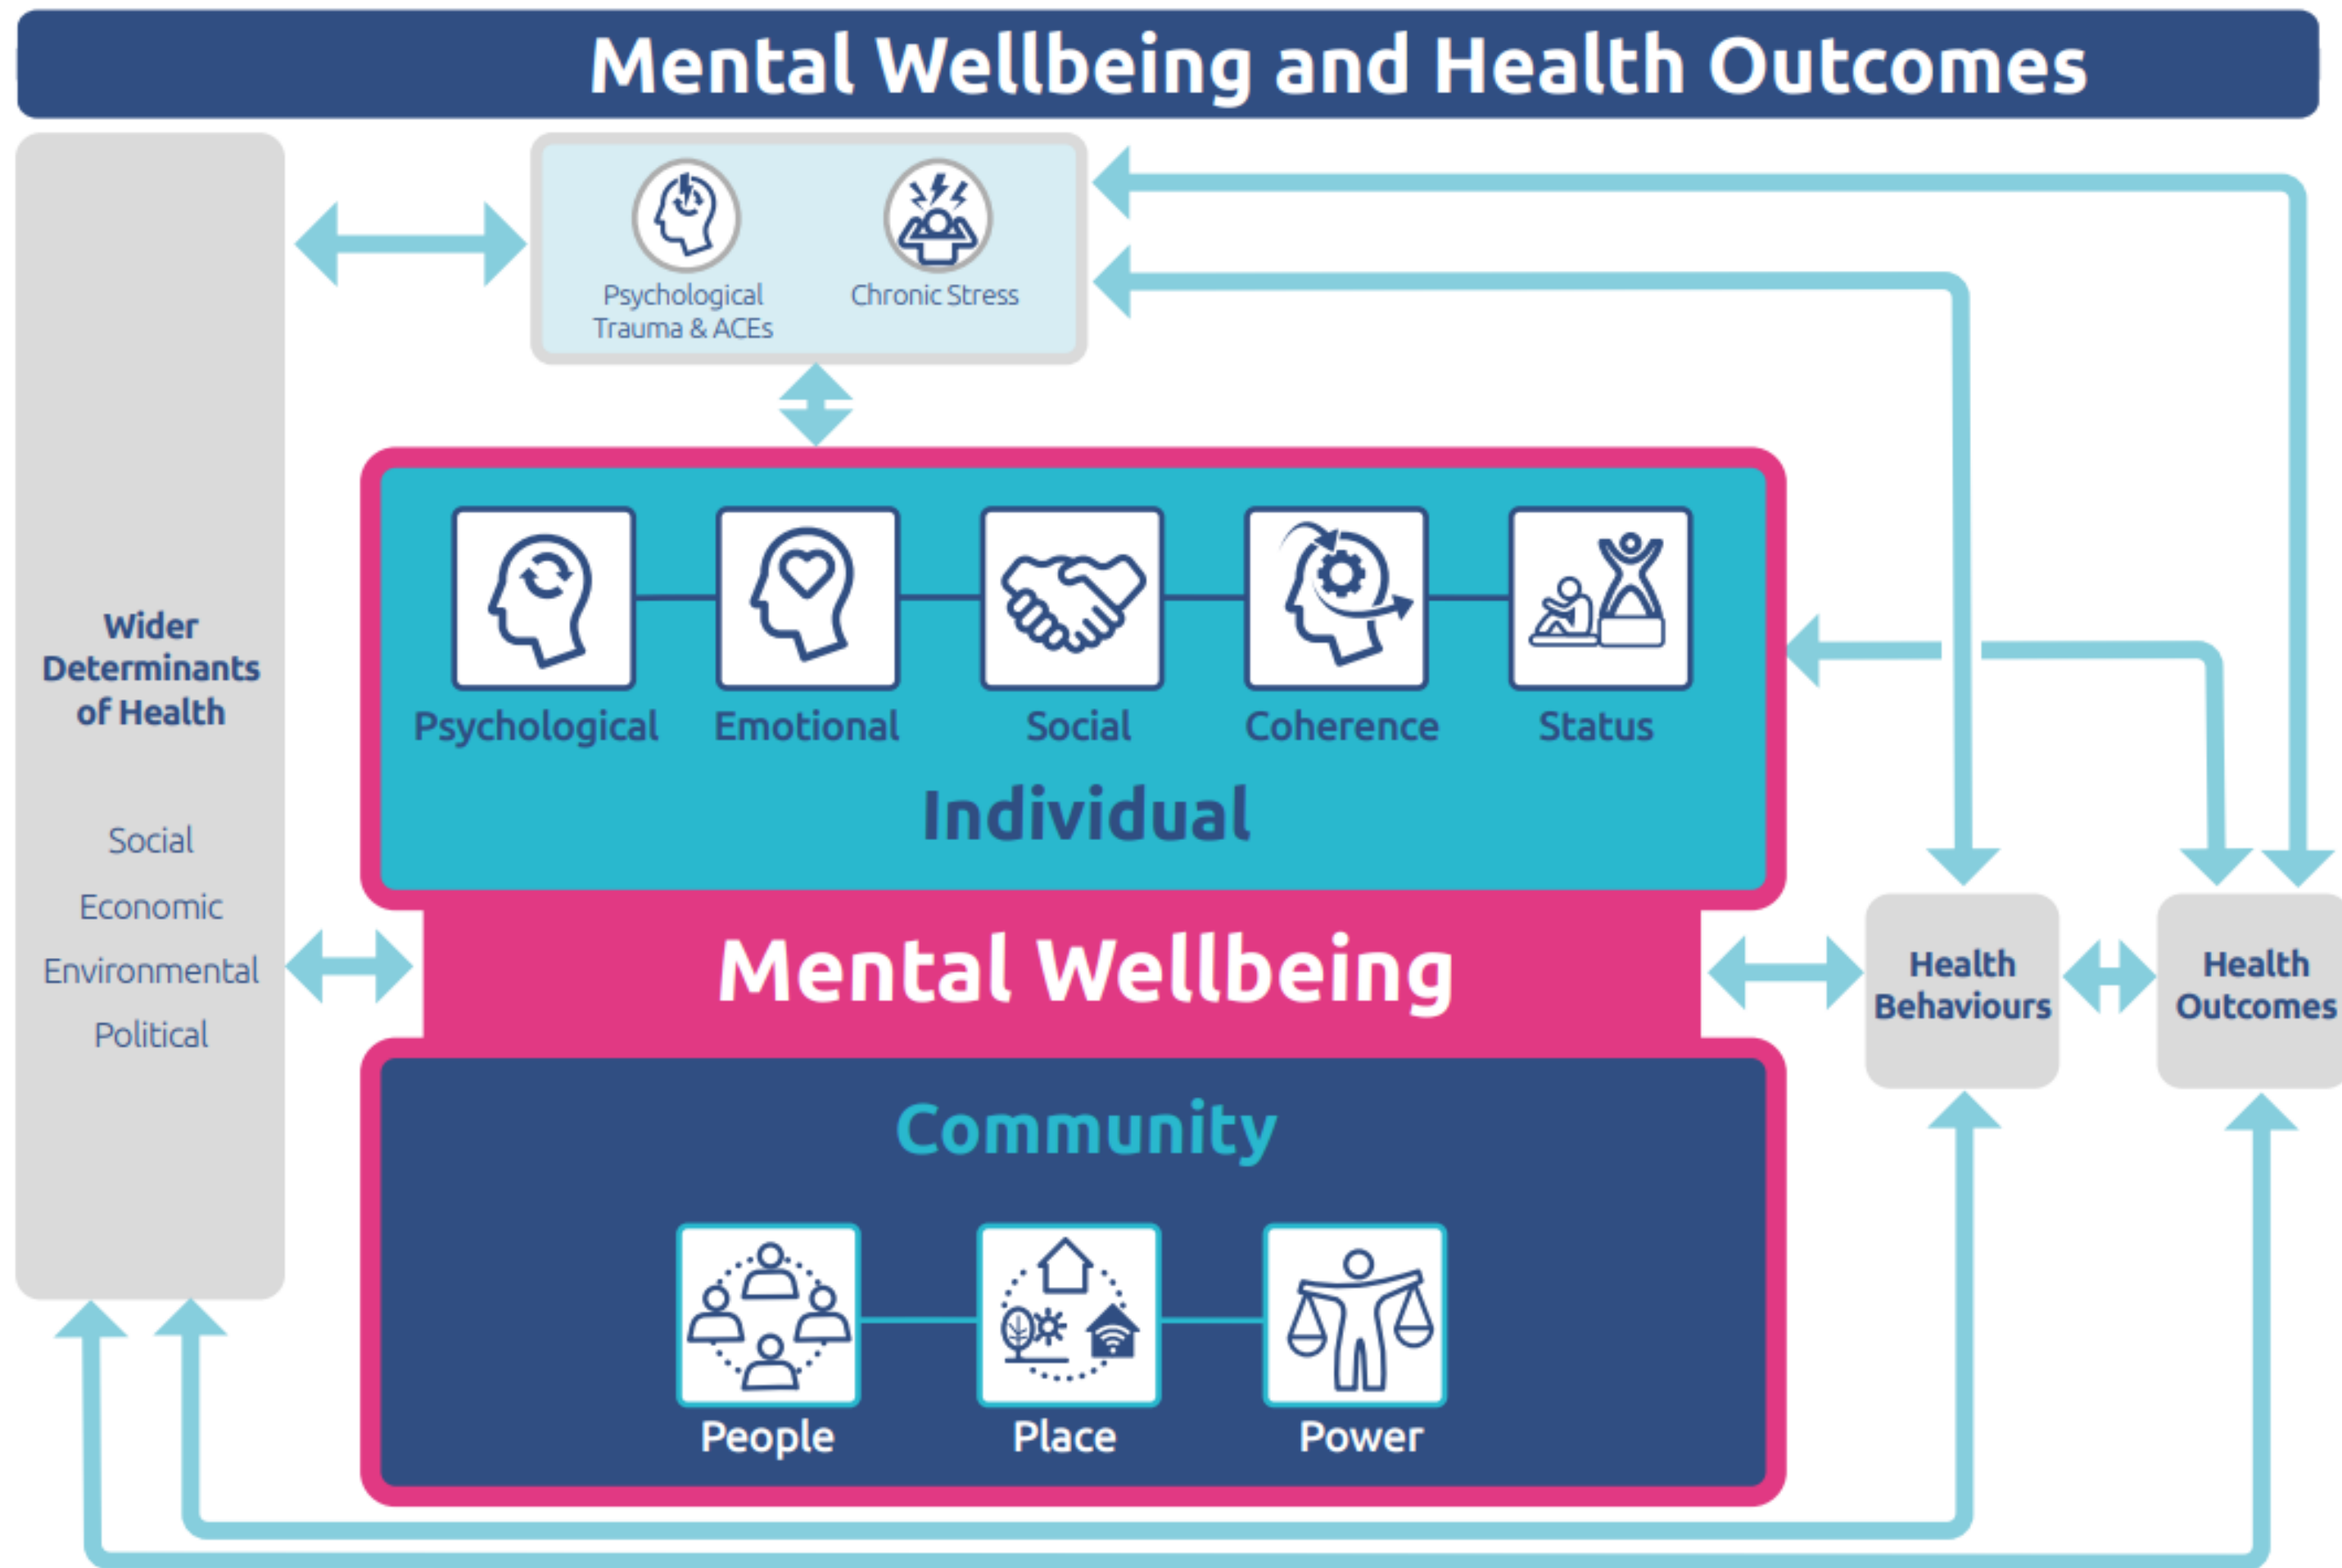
Mental Wellbeing and Health Outcomes

Psychological Trauma & ACEs

Chronic Stress

Wider Determinants of Health

Social

Economic

Environmental

Political

Psychological

Emotional

Social

Coherence

Status

Individual

Mental Wellbeing

Health Behaviours

Health Outcomes

Community

People

Place

Power